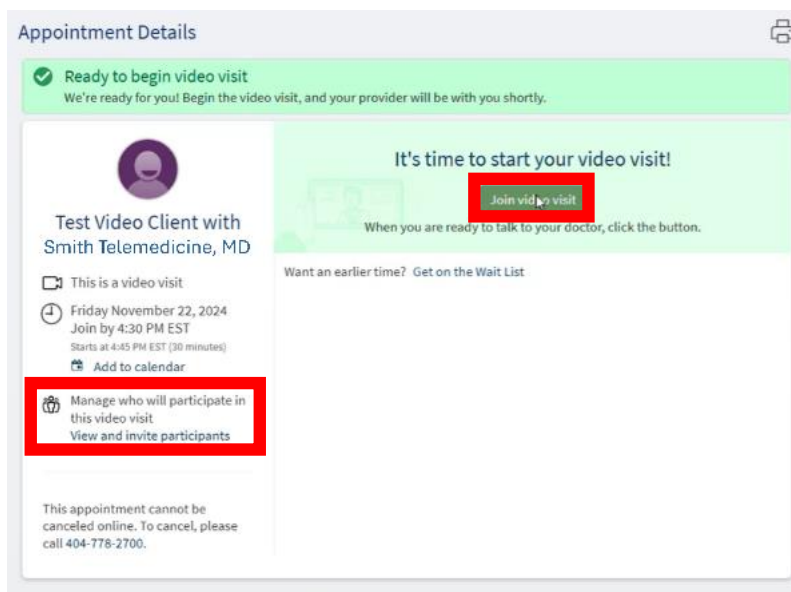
Appointment Details

Ready to begin video visit
We're ready for you! Begin the video visit, and your provider will be with you shortly.

Test Video Client with
Smith Telemedicine, MD

This is a video visit

Friday November 22, 2024
Join by 4:30 PM EST
Starts at 4:45 PM EST (30 minutes)

Add to calendar

Manage who will participate in this video visit
View and invite participants

This appointment cannot be canceled online. To cancel, please call 404-778-2700.

It's time to start your video visit!

Join video visit

When you are ready to talk to your doctor, click the button.

Want an earlier time? Get on the Wait List